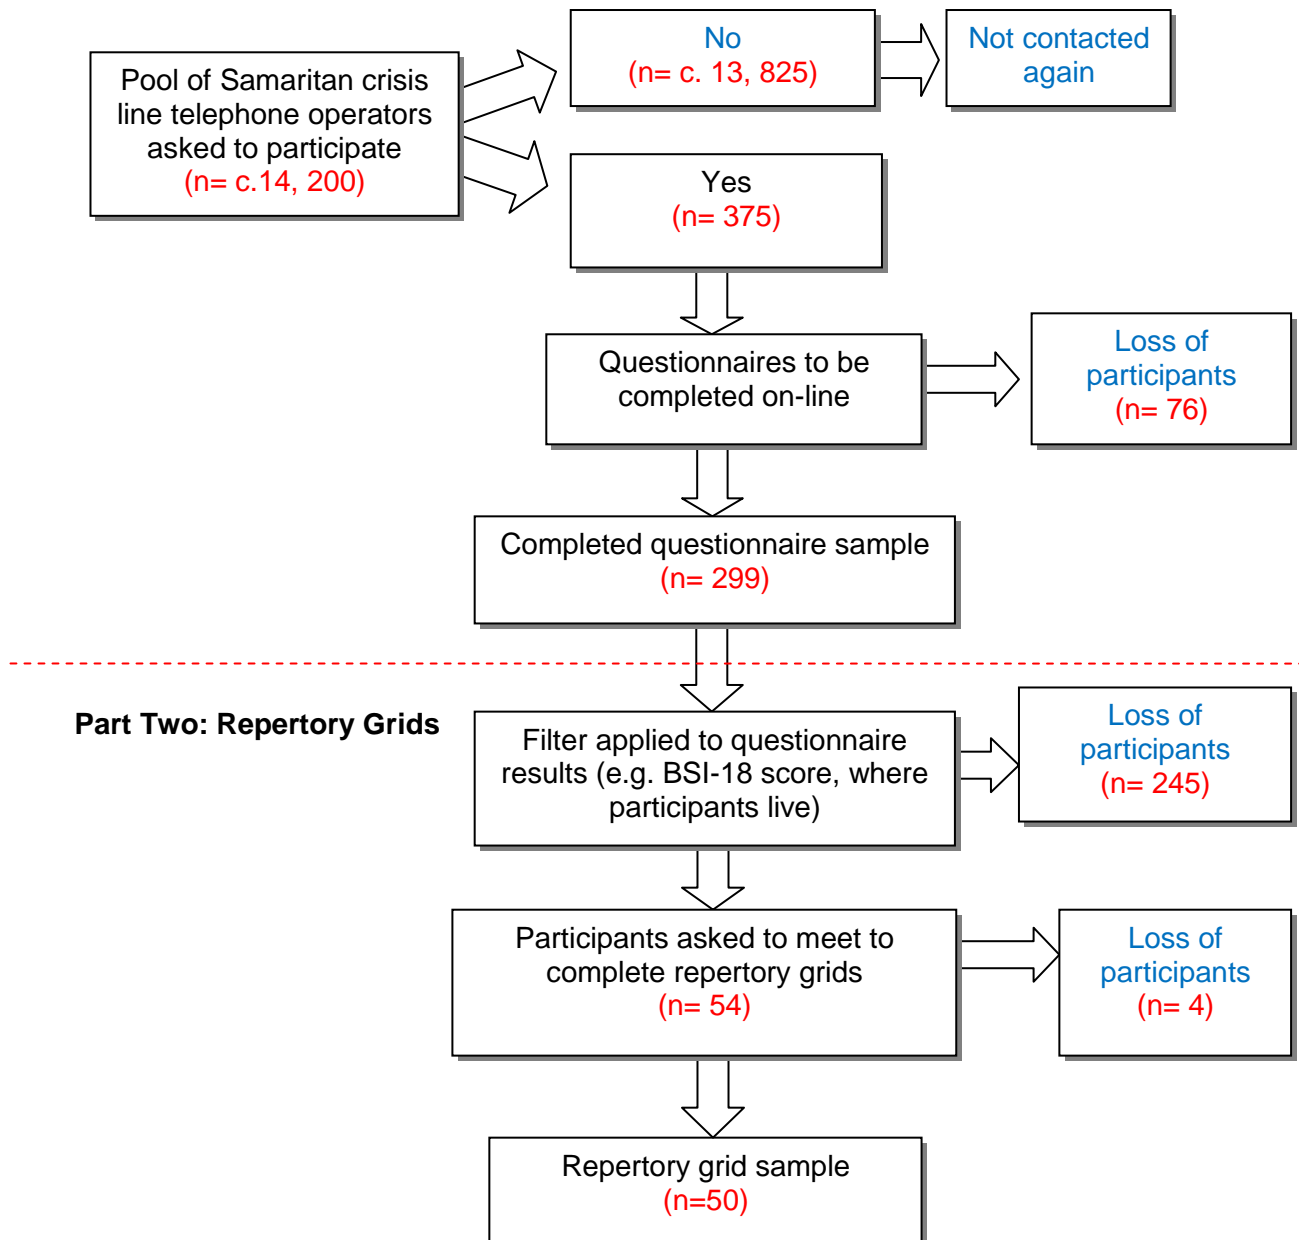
Pool of Samaritan crisis line telephone operators asked to participate
(n= c.14, 200)

No
(n= c. 13, 825)

Not contacted again

Yes
(n= 375)

Questionnaires to be completed on-line

Loss of participants
(n= 76)

Completed questionnaire sample
(n= 299)

Part Two: Repertory Grids

Filter applied to questionnaire results (e.g. BSI-18 score, where participants live)

Loss of participants
(n= 245)

Participants asked to meet to complete repertory grids
(n= 54)

Loss of participants
(n= 4)

Repertory grid sample
(n=50)